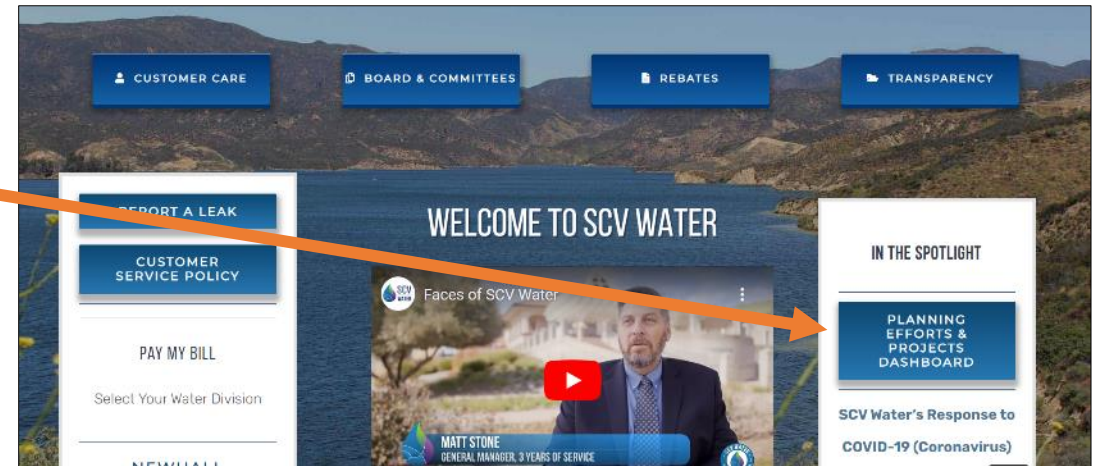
CUSTOMER CARE

BOARD & COMMITTEES

REBATES

TRANSPARENCY

REPORT A LEAK

CUSTOMER SERVICE POLICY

PAY MY BILL

Select Your Water Division

NEWHALL

WELCOME TO SCV WATER

SCV WATER

Faces of SCV Water

MATT STONE
GENERAL MANAGER, 3 YEARS OF SERVICE

IN THE SPOTLIGHT

PLANNING EFFORTS & PROJECTS DASHBOARD

SCV Water's Response to COVID-19 (Coronavirus)